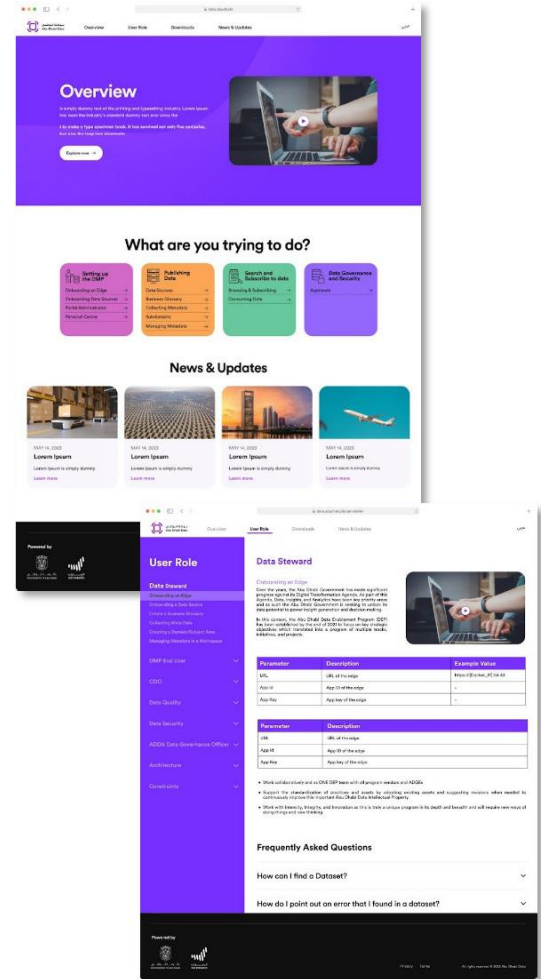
Overview User Role Downloads News & Updates

Overview

is simply dummy text of the printing and typesetting industry. Lorem Ipsum has been the industry's standard dummy text ever since the

it to make a type specimen book. It has survived not only five centuries,

Explore now →

What are you trying to do?

Setting up the DMP
Onboarding an Edge
Onboarding Data Sources
Portal Administrator
Personal Centre

Publishing Data
Data Sources
Business Glossary
Collecting Metadata
Subdomains
Managing Metadata

Search and Subscribe to data
Browsing & Subscribing
Consuming Data

Data Governance and Security
Approvals

News & Updates

MAY 14, 2022
Lorem Ipsum
Lorem Ipsum is simply dummy
Learn more

MAY 14, 2022
Lorem Ipsum
Lorem Ipsum is simply dummy
Learn more

MAY 14, 2022
Lorem Ipsum
Lorem Ipsum is simply dummy
Learn more

MAY 14, 2022
Lorem Ipsum
Lorem Ipsum is simply dummy
Learn more

Powered by

Overview User Role Downloads News & Updates

User Role

Data Steward
Onboarding an Edge
Onboarding a Data Source
Create a Business Glossary
Collecting Meta Data
Creating a Domain/Subject Area
Managing Metadata in a Workspace

DMP End User
CDO
Data Quality
Data Security
ADDA Data Governance Officer
Architecture
Constituents

Data Steward

Onboarding an Edge

Over the years, the Abu Dhabi Government has made significant progress against its Digital Transformation Agenda. As part of this Agenda, Data, Insights, and Analytics have been key priority areas and as such the Abu Dhabi Government is seeking to unlock its data potential to power insight generation and decision making.

In this context, the Abu Dhabi Data Enablement Program (DEP) has been established by the end of 2020 to focus on key strategic objectives which translated into a program of multiple tracks, initiatives, and projects.

| Parameter | Description | Example Value |
|---|---|---|
| URL | URL of the edge | https://[[:edge_IP]]:30.40 |
| App Id | App ID of the edge | - |
| App Key | App key of the edge | - |

| Parameter | Description |
|---|---|
| URL | URL of the edge |
| App Id | App ID of the edge |
| App Key | App key of the edge |

• Work collaboratively and as ONE DEP team with all program vendors and ADDA.
• Support the standardization of practices and assets by adopting existing assets and suggesting revisions when needed to continuously improve the important Abu Dhabi Data Intellectual Property.
• Work with Intensity, Integrity, and Innovation as this is truly a unique program in its depth and breadth and will require new ways of doing things and new thinking.

Frequently Asked Questions

How can I find a Dataset?

How do I point out an error that I found in a dataset?

Powered by

Privacy Terms All rights reserved © 2022 Abu Dhabi Data